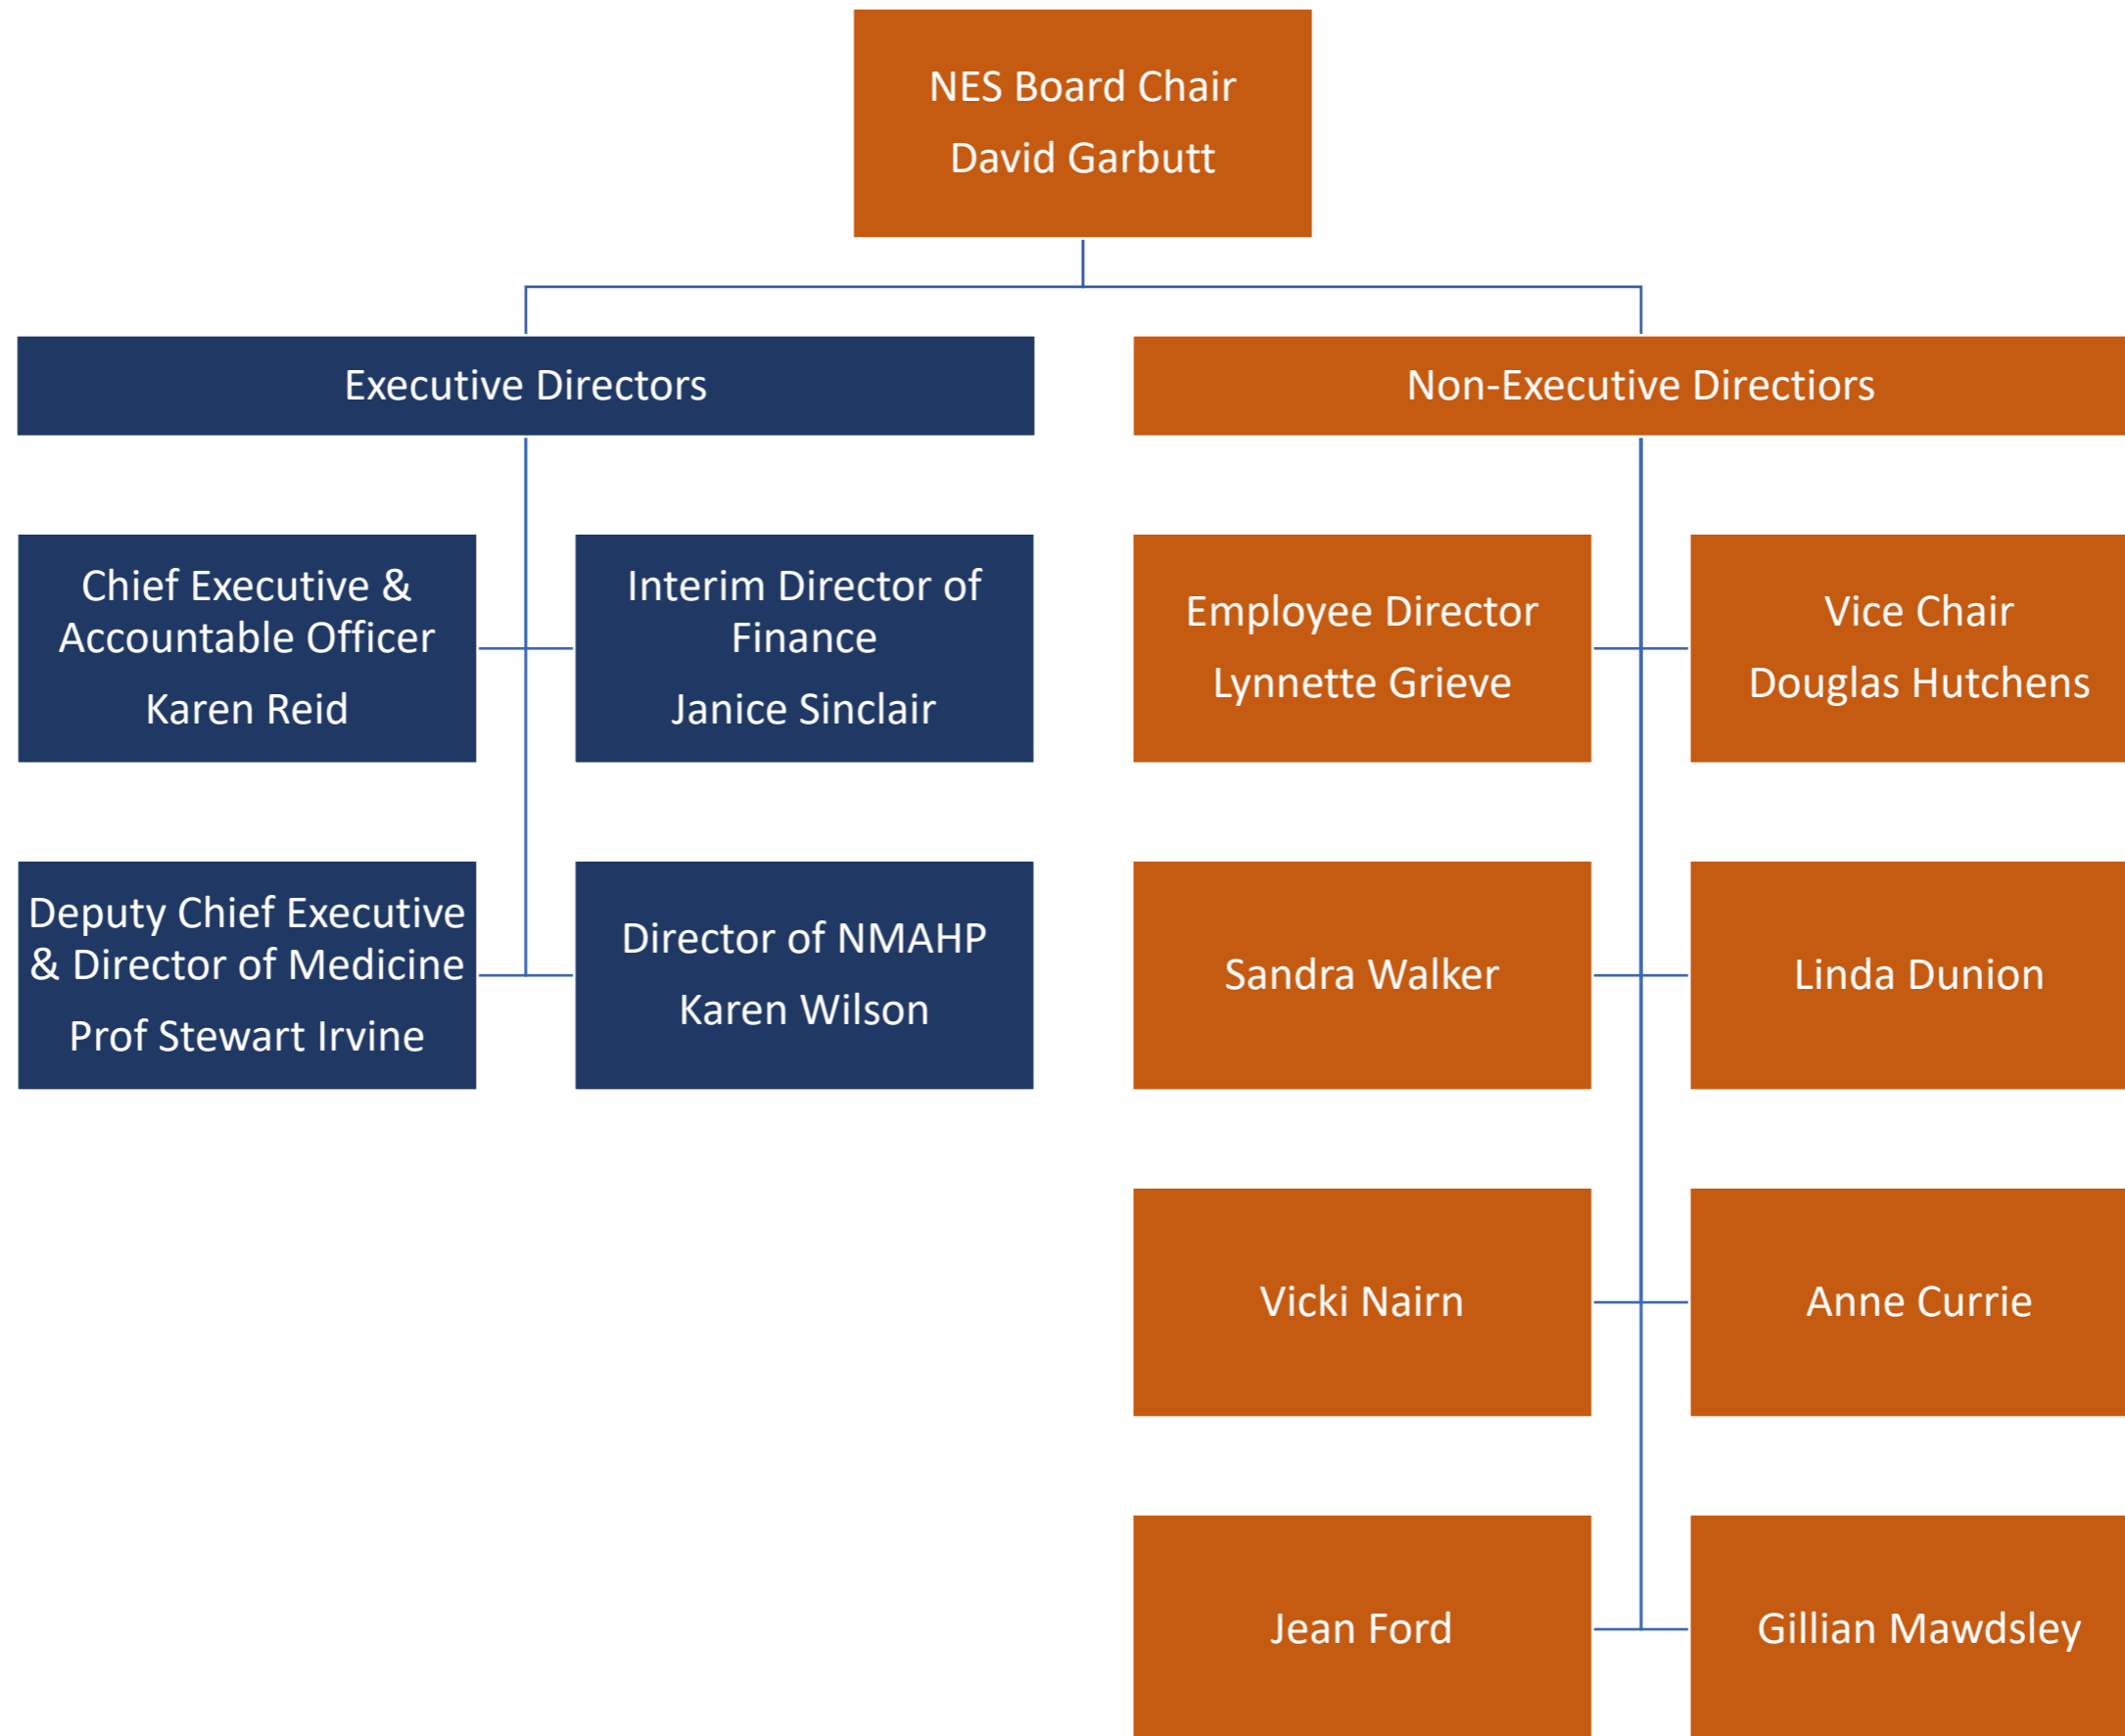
NES Board Chair
David Garbutt

Executive Directors

Non-Executive Directiors

Chief Executive & Accountable Officer
Karen Reid

Interim Director of Finance
Janice Sinclair

Deputy Chief Executive & Director of Medicine
Prof Stewart Irvine

Director of NMAHP
Karen Wilson

Employee Director
Lynnette Grieve

Vice Chair
Douglas Hutchens

Sandra Walker

Linda Dunion

Vicki Nairn

Anne Currie

Jean Ford

Gillian Mawdsley